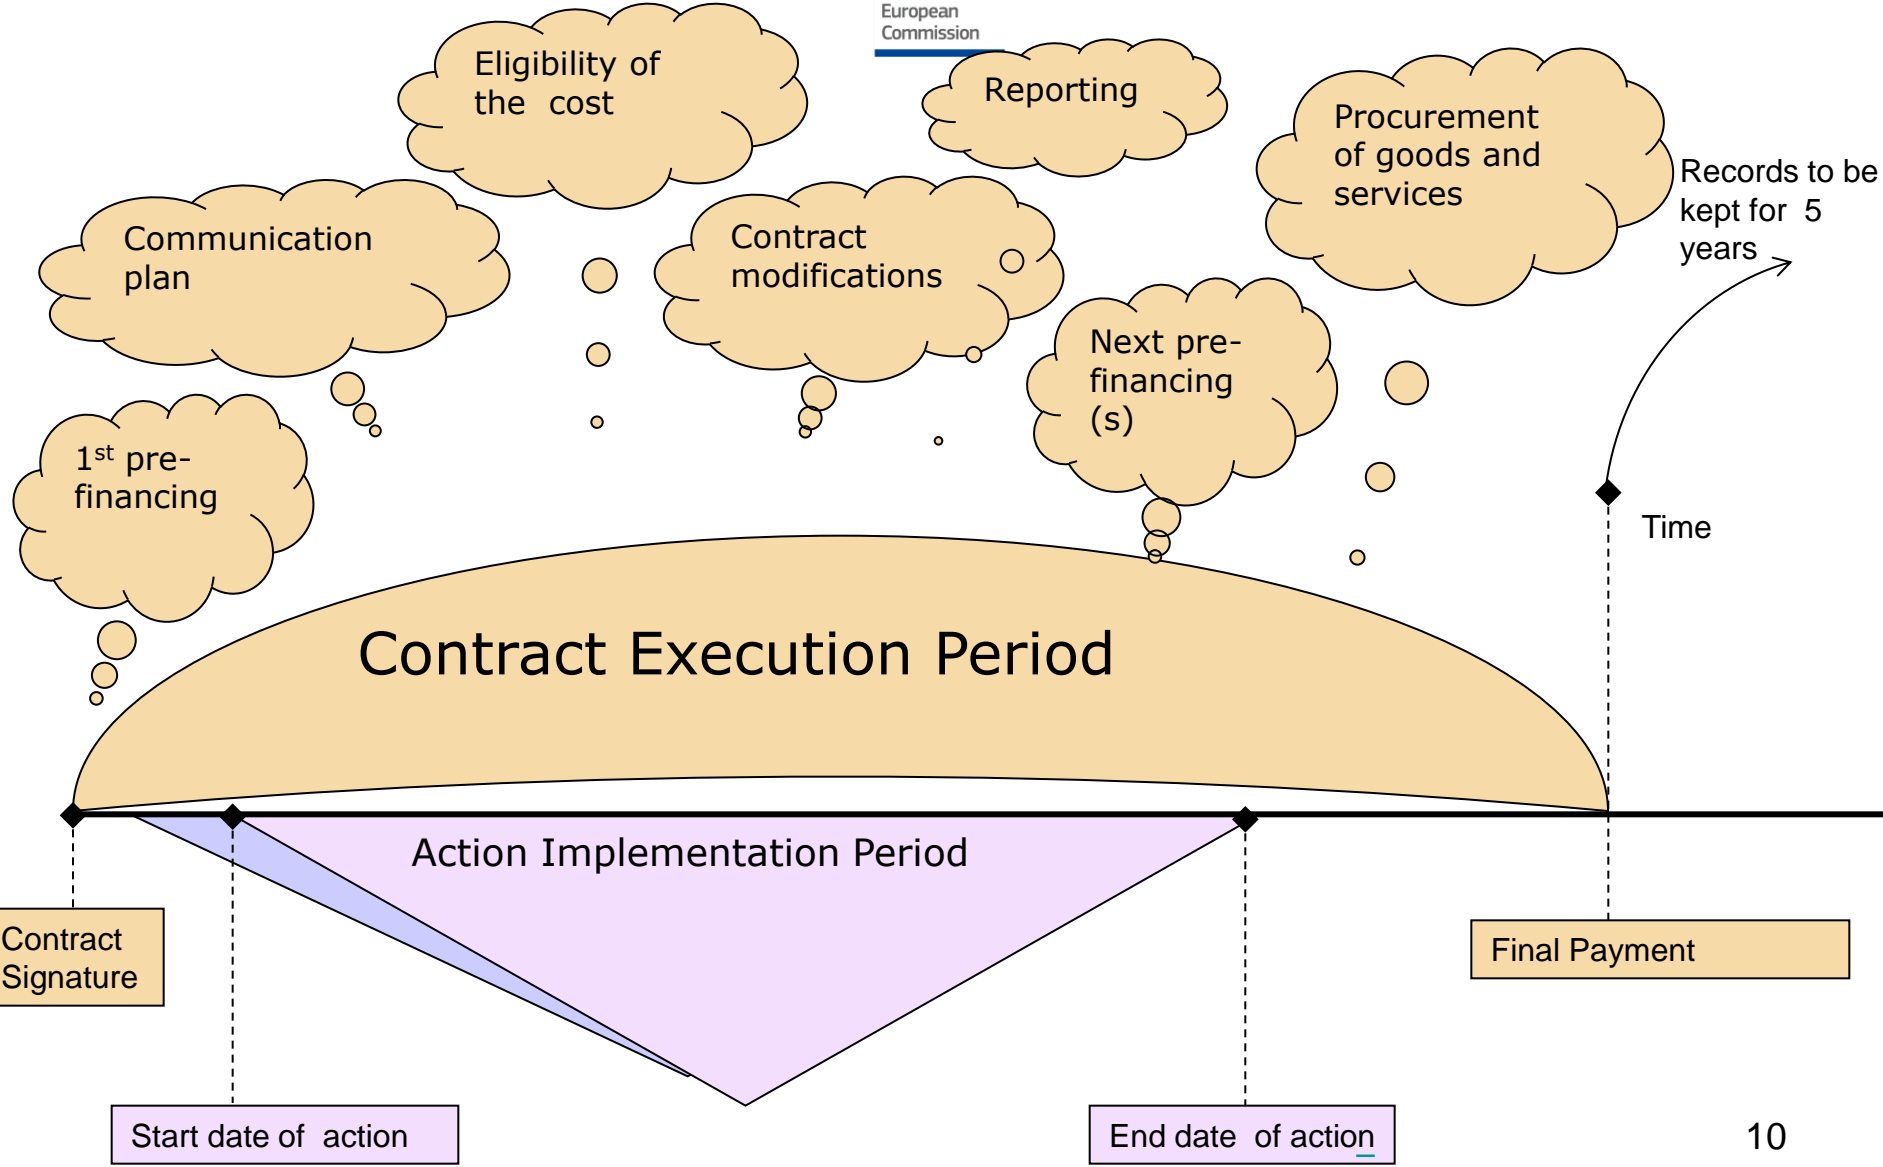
European Commission

Eligibility of the cost

Reporting

Procurement of goods and services

Communication plan

Contract modifications

Records to be kept for 5 years

Next pre-financing (s)

1$^{st}$ pre-financing

Time

Contract Execution Period

Action Implementation Period

Contract Signature

Final Payment

Start date of action

End date of action

10